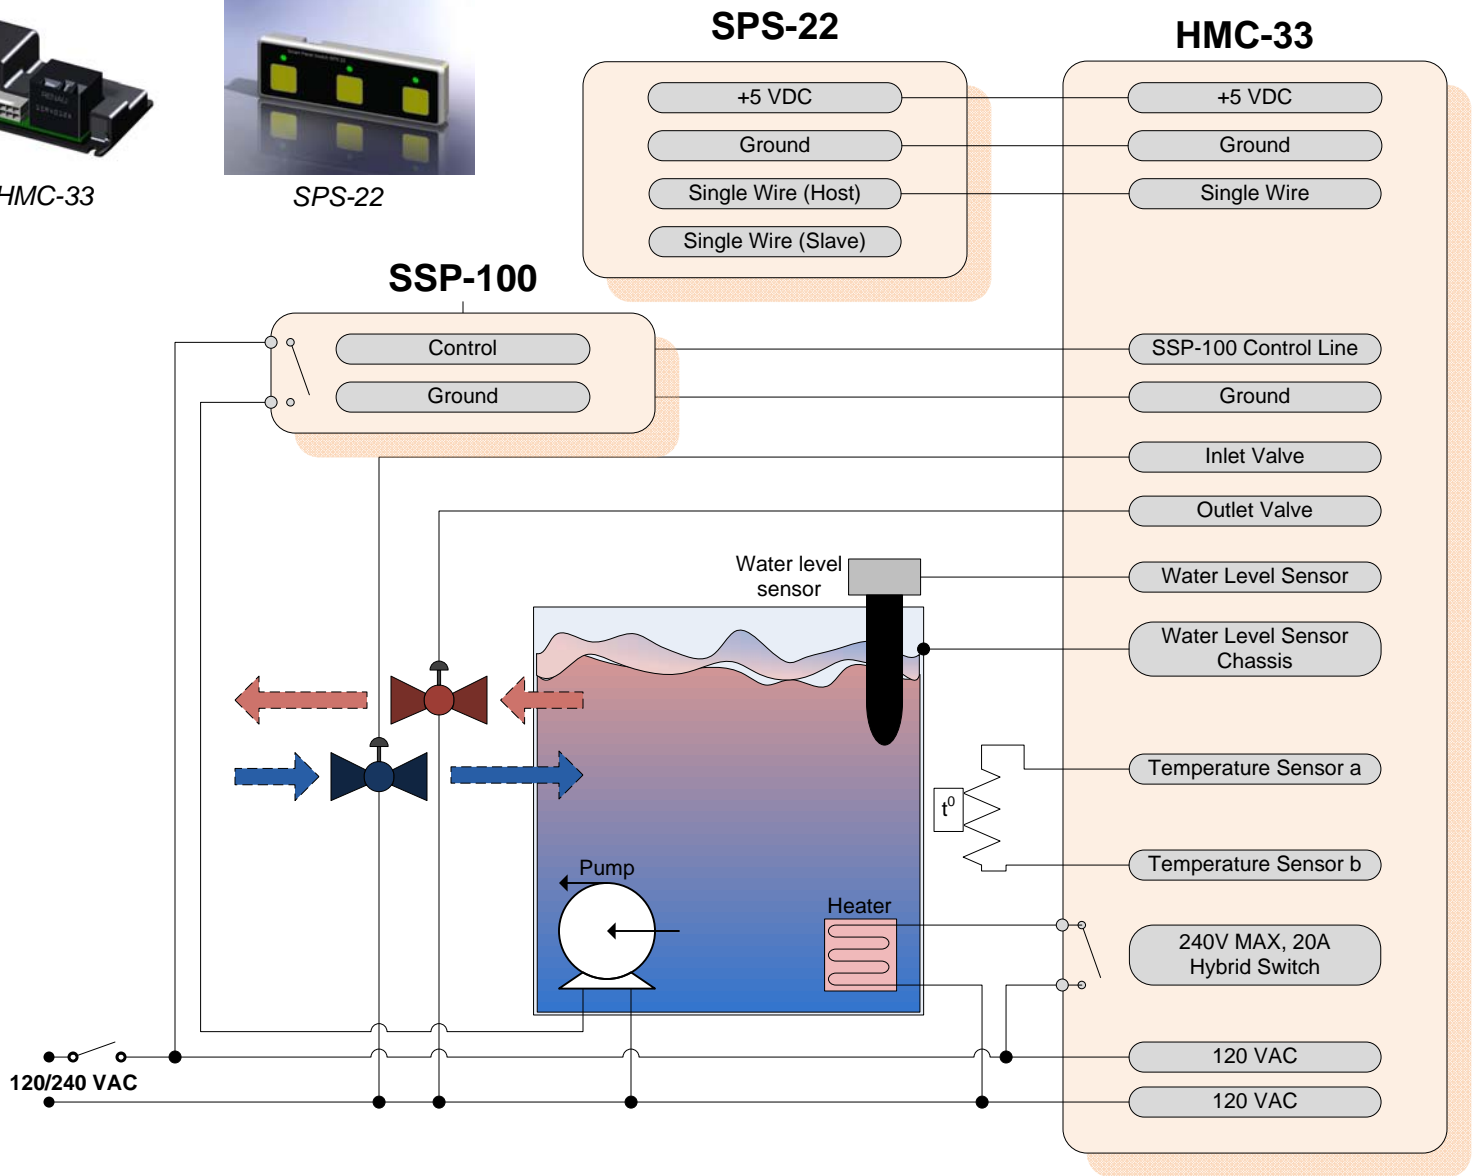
HMC-33

SPS-22

SPS-22

+5 VDC

Ground

Single Wire (Host)

Single Wire (Slave)

HMC-33

+5 VDC

Ground

Single Wire

SSP-100

Control

Ground

SSP-100 Control Line

Ground

Inlet Valve

Outlet Valve

Water level sensor

Water Level Sensor

Water Level Sensor Chassis

Temperature Sensor a

$t^0$

Temperature Sensor b

Pump

Heater

240V MAX, 20A Hybrid Switch

120/240 VAC

120 VAC

120 VAC